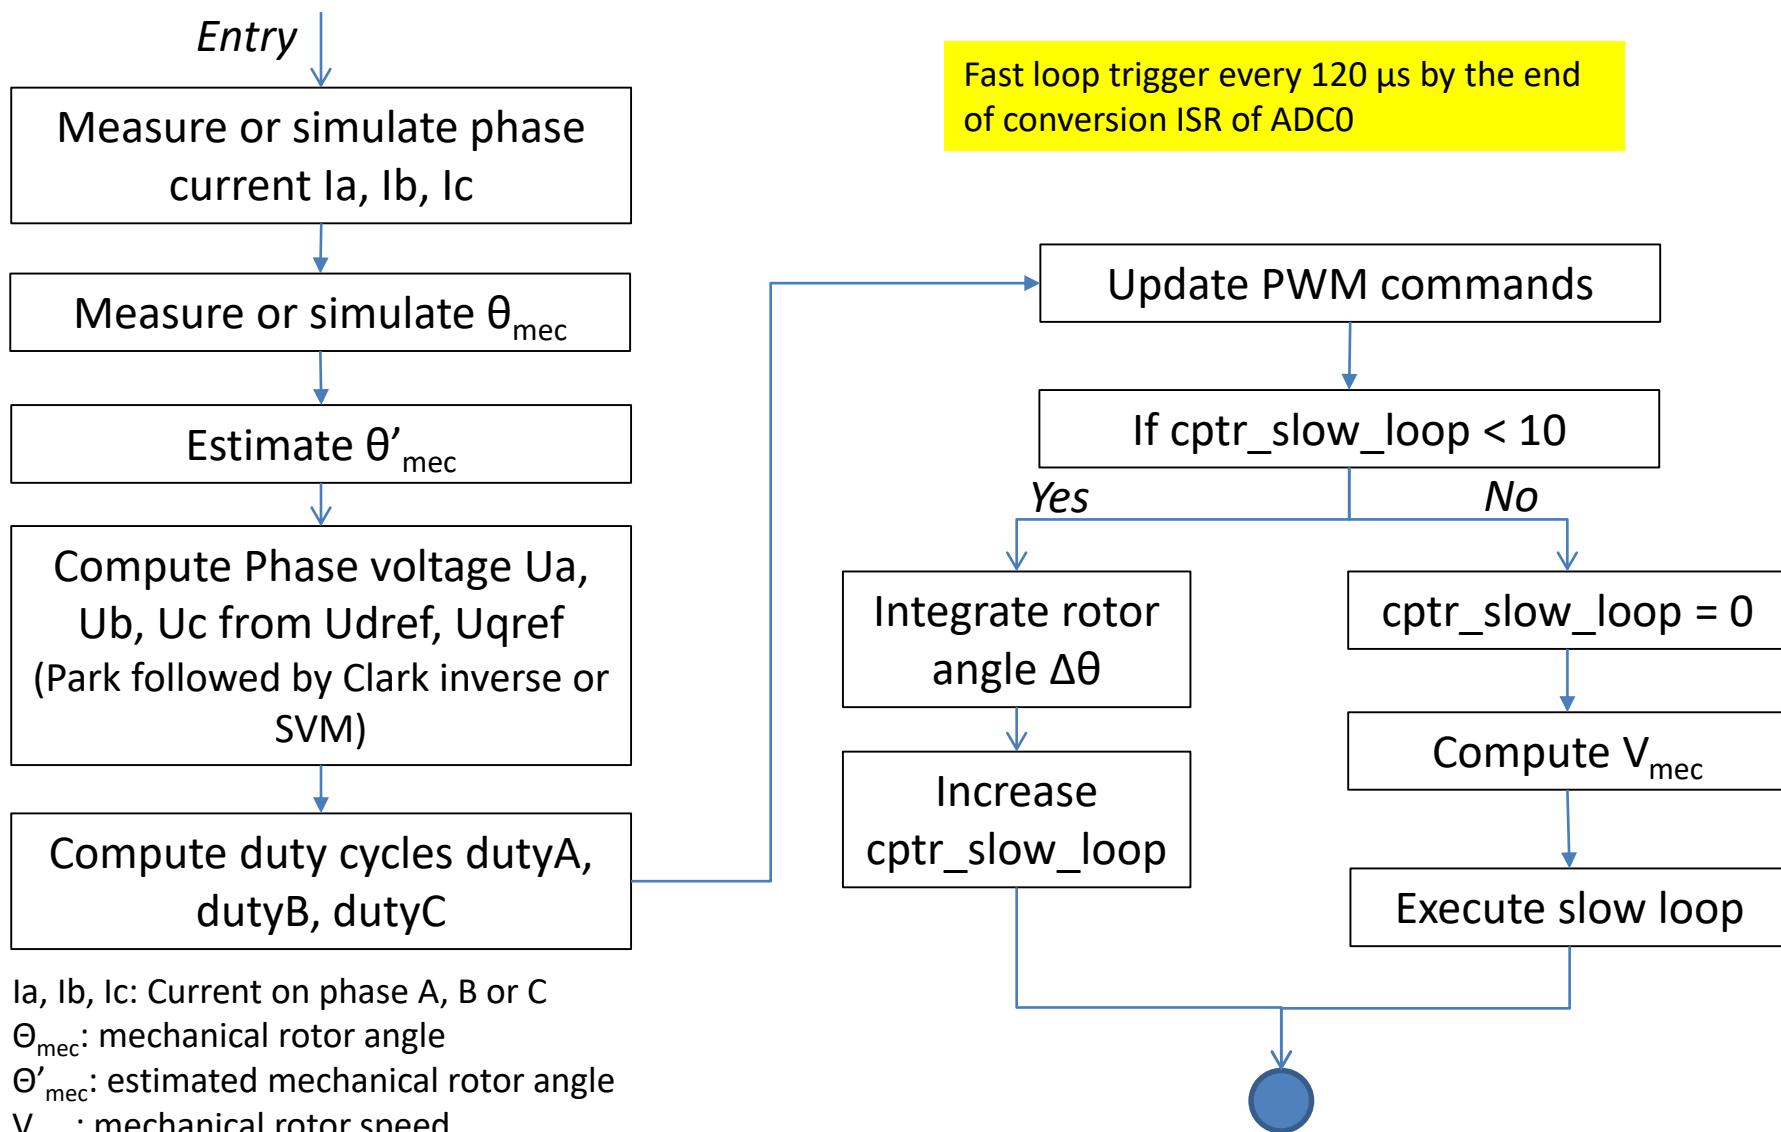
Entry

Measure or simulate phase current Ia, Ib, Ic

Measure or simulate $\theta_{mec}$

Estimate $\theta'_{mec}$

Compute Phase voltage Ua, Ub, Uc from Udref, Uqref (Park followed by Clark inverse or SVM)

Compute duty cycles dutyA, dutyB, dutyC

Ia, Ib, Ic: Current on phase A, B or C
$\Theta_{mec}$: mechanical rotor angle
$\Theta'_{mec}$: estimated mechanical rotor angle
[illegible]: mechanical rotor speed

Fast loop trigger every 120 µs by the end of conversion ISR of ADC0

Update PWM commands

If cptr_slow_loop < 10

Yes

No

Integrate rotor angle $\Delta\theta$

Increase cptr_slow_loop

cptr_slow_loop = 0

Compute $V_{mec}$

Execute slow loop